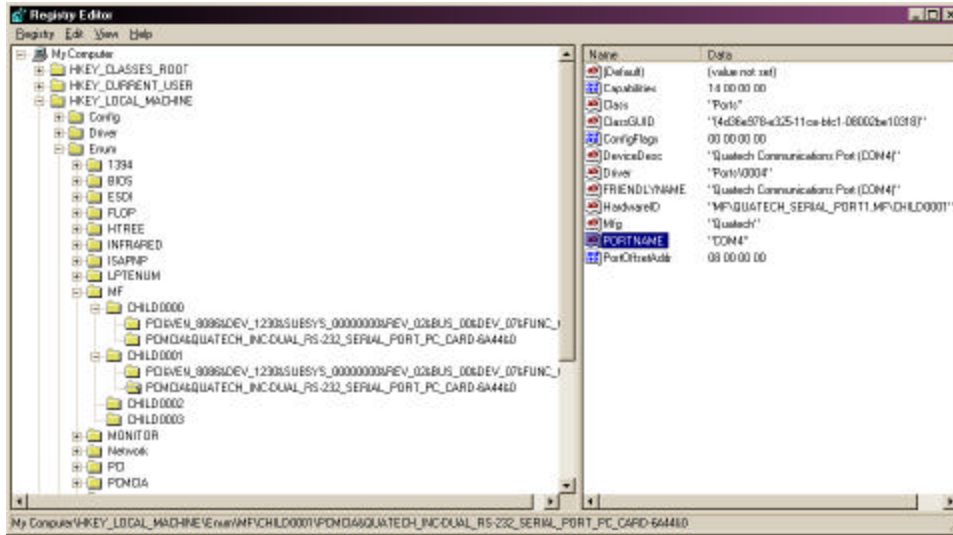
Registry Editor
Registry Edit View Help

My Computer
HKEY_CLASSES_ROOT
HKEY_CURRENT_USER
HKEY_LOCAL_MACHINE
Config
Driver
Enum
1394
BIOS
ESDI
FLOP
HTREE
INFRARED
ISAPNP
LPTENUM
MF
CHILD0000
PCI&VEN_8086&DEV_1230&SUBSYS_00000000&REV_02&BUS_00&DEV_07&FUNC_
PCMCIA&QUATECH_INC-DUAL_RS-232_SERIAL_PORT_PC_CARD-6A44&0
CHILD0001
PCI&VEN_8086&DEV_1230&SUBSYS_00000000&REV_02&BUS_00&DEV_07&FUNC_
PCMCIA&QUATECH_INC-DUAL_RS-232_SERIAL_PORT_PC_CARD-6A44&0
CHILD0002
CHILD0003
MONITOR
Network
PCI
PCMCIA

| Name | Data |
|---|---|
| (Default) | (value not set) |
| Capabilities | 14 00 00 00 |
| Class | "Ports" |
| ClassGUID | "{4d36e978-e325-11ce-bfc1-08002be10318}" |
| ConfigFlags | 00 00 00 00 |
| DeviceDesc | "Quatech Communications Port (COM4)" |
| Driver | "Ports\0004" |
| FRIENDLYNAME | "Quatech Communications Port (COM4)" |
| HardwareID | "MF\QUATECH_SERIAL_PORT1,MF\CHILD0001" |
| Mfg | "Quatech" |
| PORTNAME | "COM4" |
| PortOffsetAddr | 08 00 00 00 |

My Computer\HKEY_LOCAL_MACHINE\Enum\MF\CHILD0001\PCMCIA&QUATECH_INC-DUAL_RS-232_SERIAL_PORT_PC_CARD-6A44&0